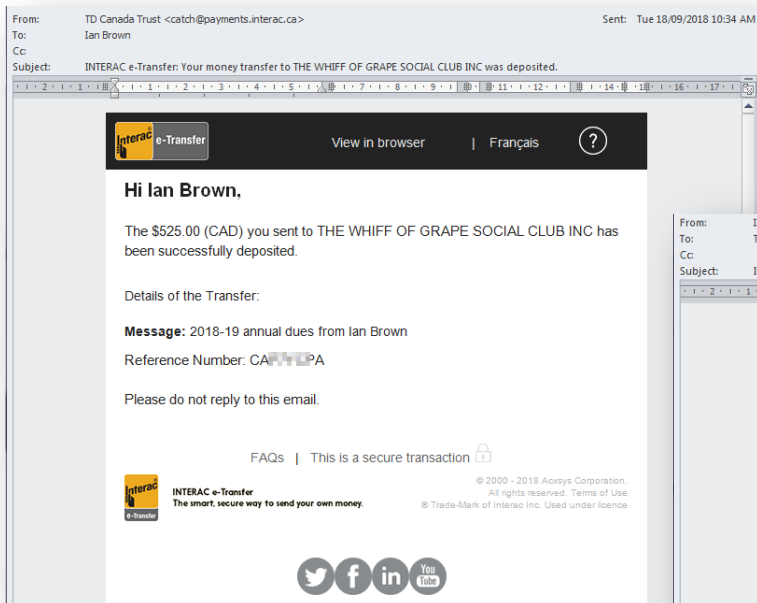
From: TD Canada Trust <catch@payments.interac.ca>
Sent: Tue 18/09/2018 10:34 AM
To: Ian Brown
Cc:
Subject: INTERAC e-Transfer: Your money transfer to THE WHIFF OF GRAPE SOCIAL CLUB INC was deposited.

Interac e-Transfer
View in browser | Français ?

Hi Ian Brown,

The $525.00 (CAD) you sent to THE WHIFF OF GRAPE SOCIAL CLUB INC has been successfully deposited.

Details of the Transfer:

**Message:** 2018-19 annual dues from Ian Brown

Reference Number: CA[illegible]PA

Please do not reply to this email.

FAQs | This is a secure transaction

Interac e-Transfer
INTERAC e-Transfer
The smart, secure way to send your own money.

© 2000 - 2018 Acxsys Corporation. All rights reserved. Terms of Use
® Trade-Mark of Interac Inc. Used under licence

You Tube

From:
To:
Cc:
Subject: